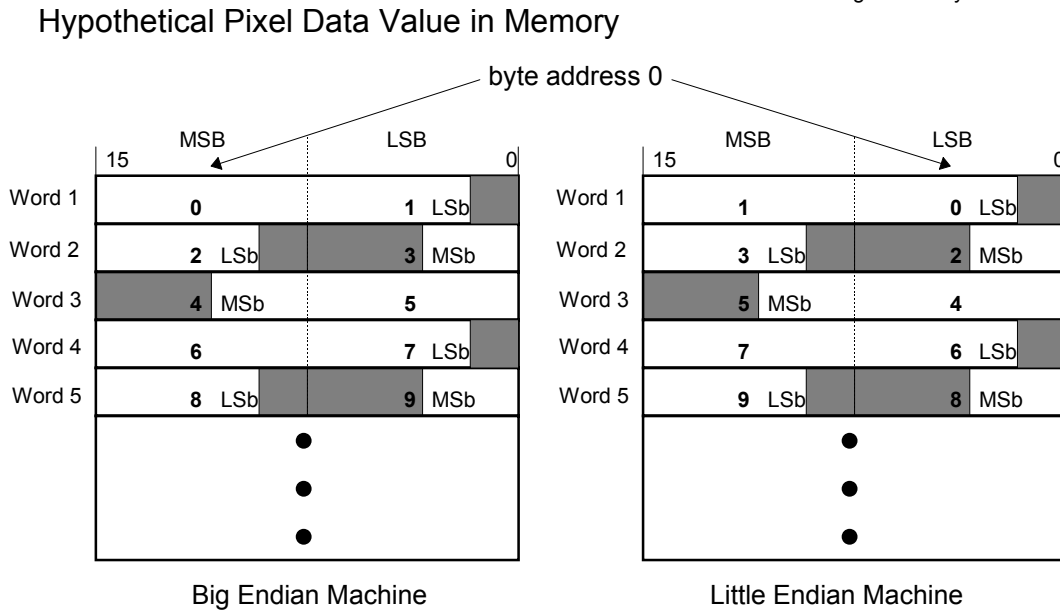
Hypothetical Pixel Data Value in Memory

byte address 0

MSB LSB
15 0

Word 1 0 1 LSb
Word 2 2 LSb 3 MSb
Word 3 4 MSb 5
Word 4 6 7 LSb
Word 5 8 LSb 9 MSb

Big Endian Machine

MSB LSB
15 0

Word 1 1 0 LSb
Word 2 3 LSb 2 MSb
Word 3 5 MSb 4
Word 4 7 6 LSb
Word 5 9 LSb 8 MSb

Little Endian Machine